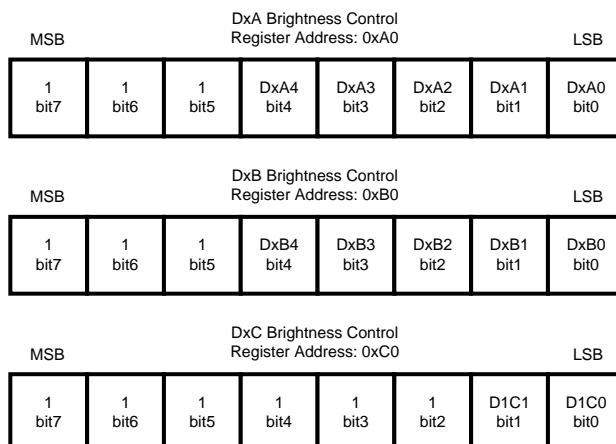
DxA Brightness Control
Register Address: 0xA0

MSB LSB

| 1 bit7 | 1 bit6 | 1 bit5 | DxA4 bit4 | DxA3 bit3 | DxA2 bit2 | DxA1 bit1 | DxA0 bit0 |
|---|---|---|---|---|---|---|---|

DxB Brightness Control
Register Address: 0xB0

MSB LSB

| 1 bit7 | 1 bit6 | 1 bit5 | DxB4 bit4 | DxB3 bit3 | DxB2 bit2 | DxB1 bit1 | DxB0 bit0 |
|---|---|---|---|---|---|---|---|

DxC Brightness Control
Register Address: 0xC0

MSB LSB

| 1 bit7 | 1 bit6 | 1 bit5 | 1 bit4 | 1 bit3 | 1 bit2 | D1C1 bit1 | D1C0 bit0 |
|---|---|---|---|---|---|---|---|